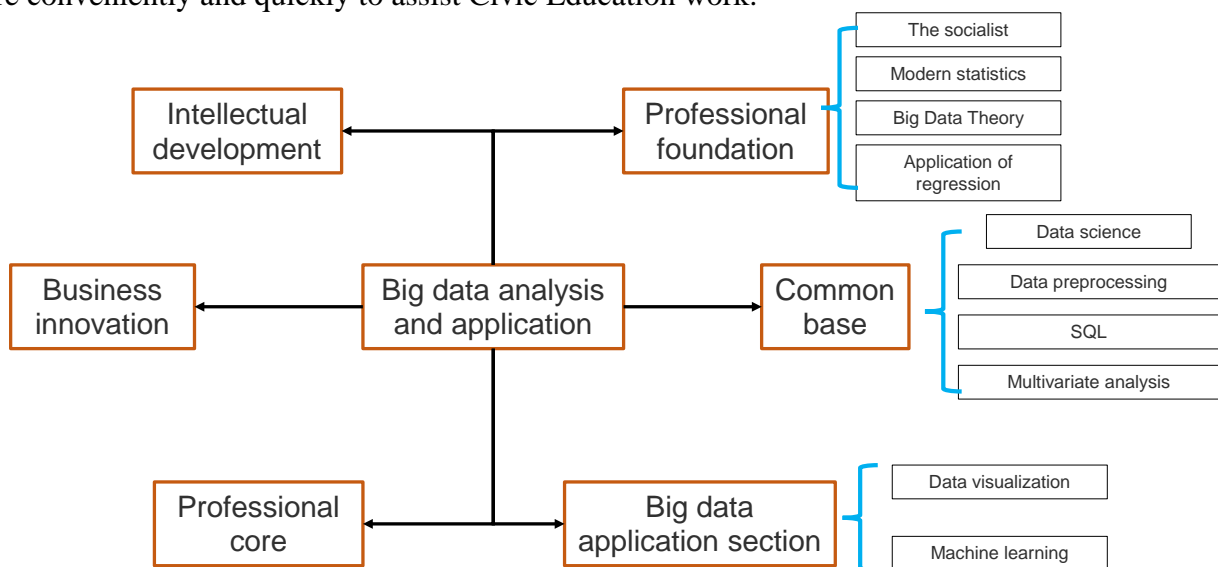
e conveniently and quickly to assist Civic Education work.

Intellectual development

Professional foundation

The socialist

Modern statistics

Big Data Theory

Application of regression

Business innovation

Big data analysis and application

Common base

Data science

Data preprocessing

SQL

Multivariate analysis

Professional core

Big data application section

Data visualization

Machine learning